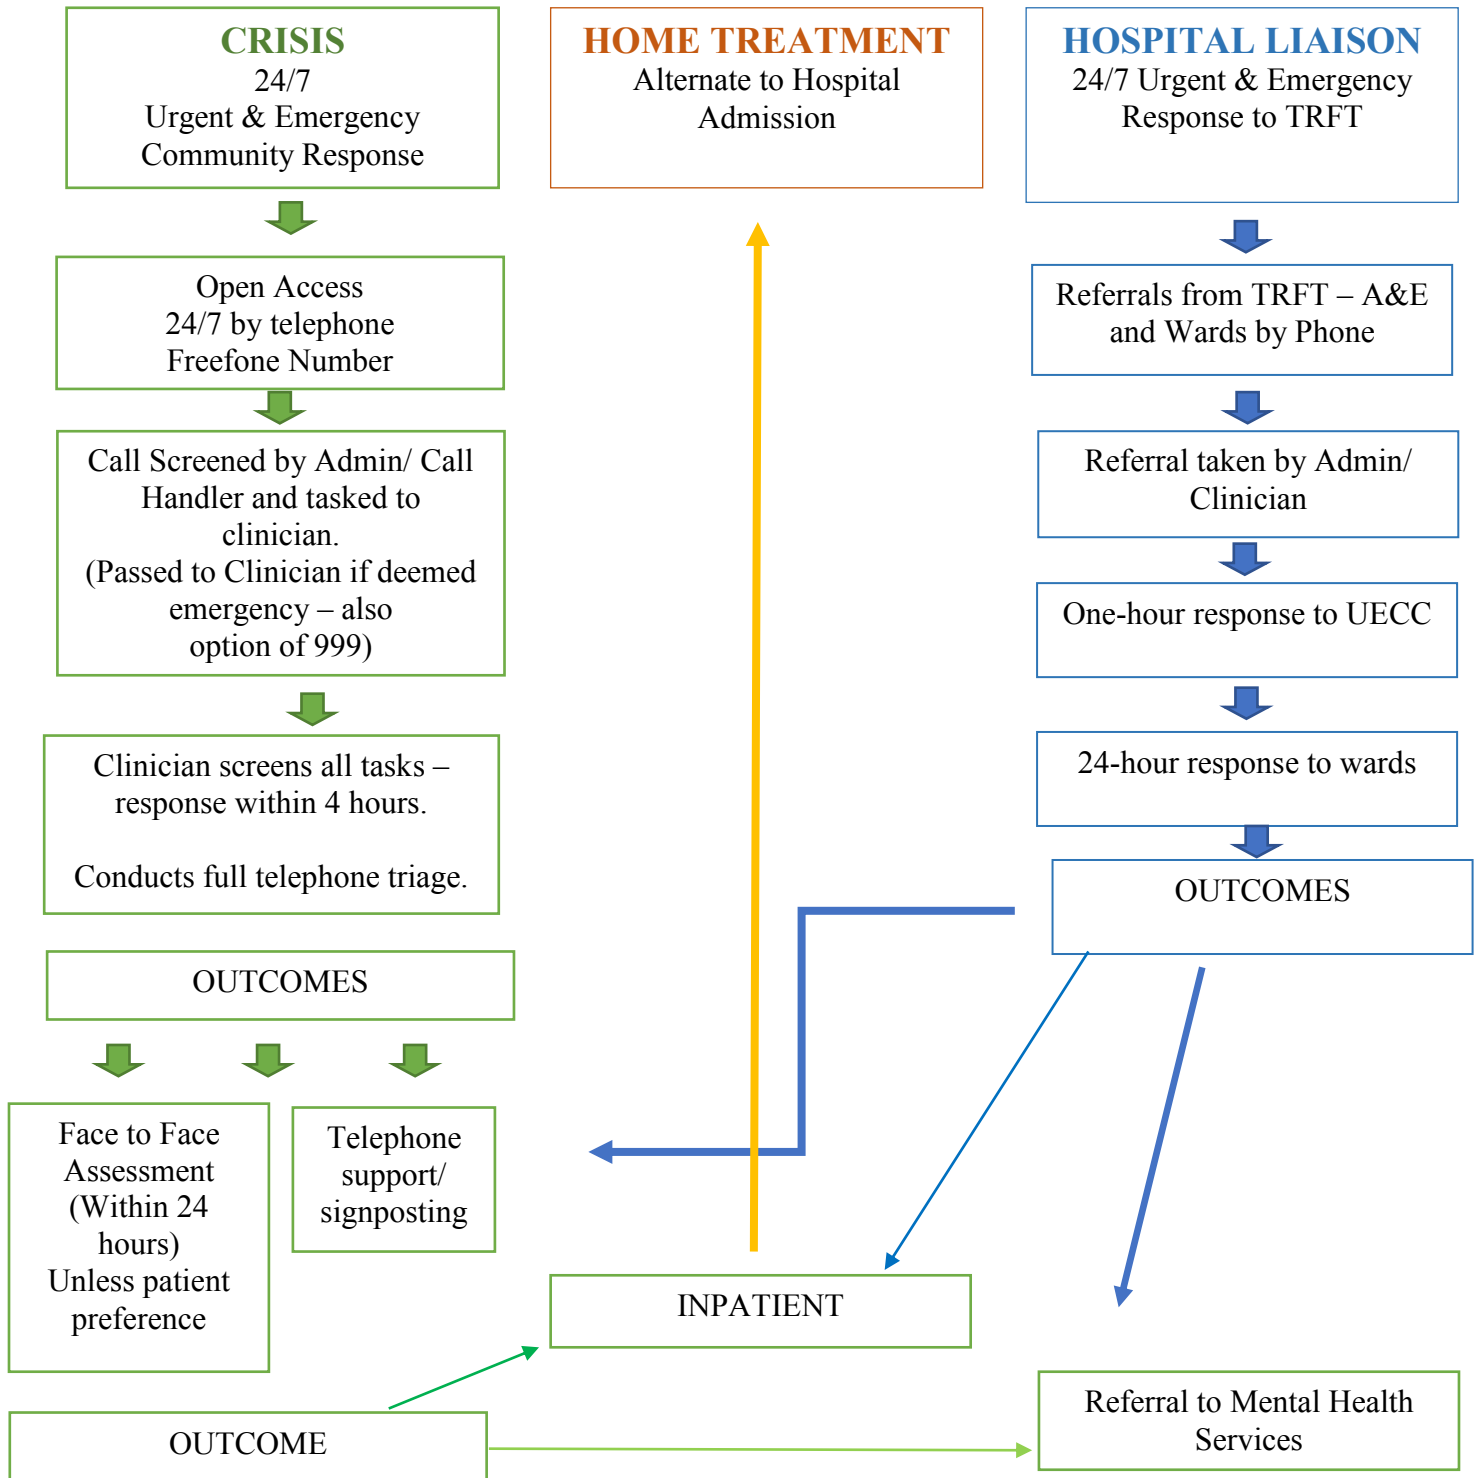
CRISIS
24/7
Urgent & Emergency
Community Response

HOME TREATMENT
Alternate to Hospital Admission

HOSPITAL LIAISON
24/7 Urgent & Emergency Response to TRFT

Open Access
24/7 by telephone
Freefone Number

Call Screened by Admin/ Call Handler and tasked to clinician.
(Passed to Clinician if deemed emergency – also option of 999)

Clinician screens all tasks – response within 4 hours.

Conducts full telephone triage.

OUTCOMES

Face to Face Assessment (Within 24 hours) Unless patient preference

Telephone support/ signposting

OUTCOME

Referrals from TRFT – A&E and Wards by Phone

Referral taken by Admin/ Clinician

One-hour response to UECC

24-hour response to wards

OUTCOMES

INPATIENT

Referral to Mental Health Services